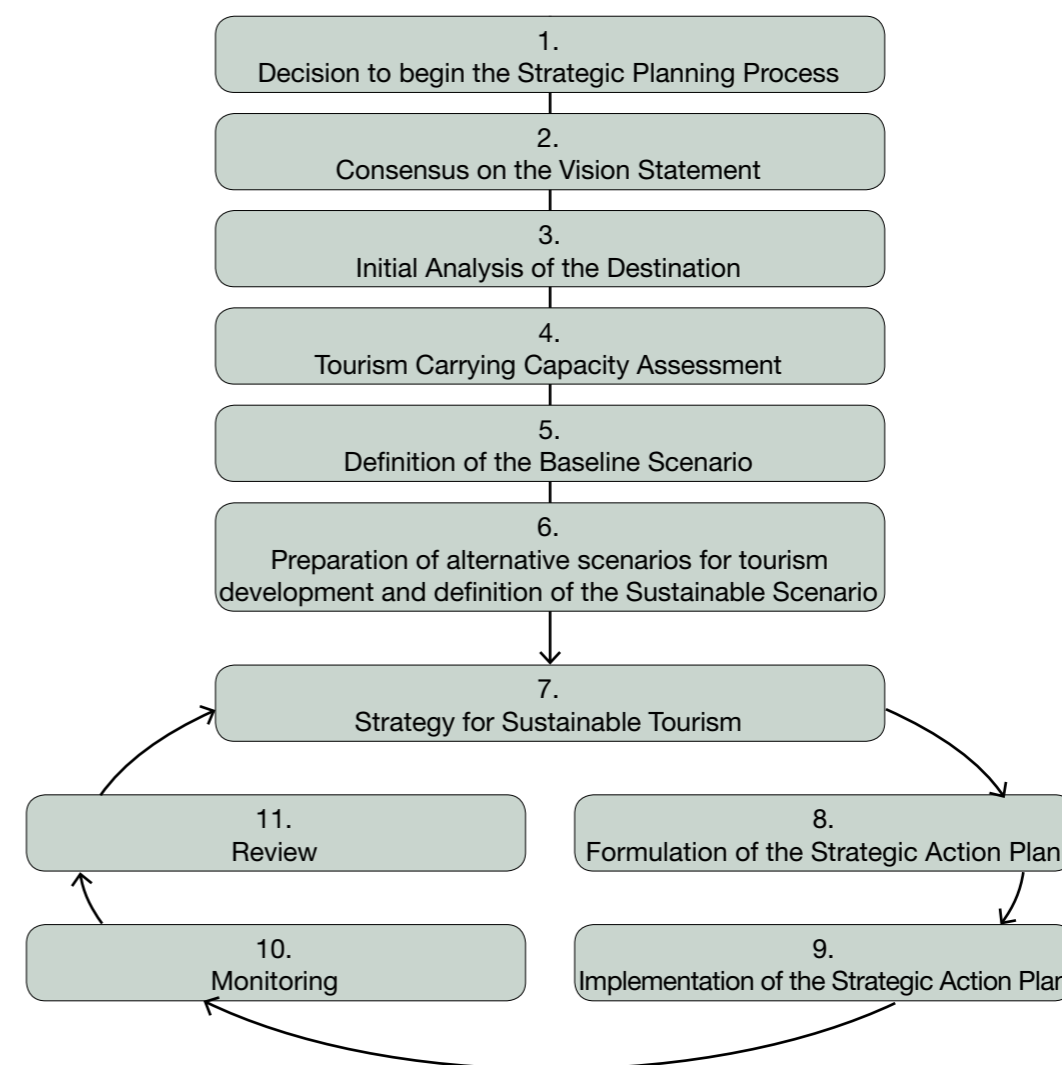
1.
Decision to begin the Strategic Planning Process

2.
Consensus on the Vision Statement

3.
Initial Analysis of the Destination

4.
Tourism Carrying Capacity Assessment

5.
Definition of the Baseline Scenario

6.
Preparation of alternative scenarios for tourism development and definition of the Sustainable Scenario

7.
Strategy for Sustainable Tourism

8.
Formulation of the Strategic Action Plan

9.
Implementation of the Strategic Action Plan

10.
Monitoring

11.
Review